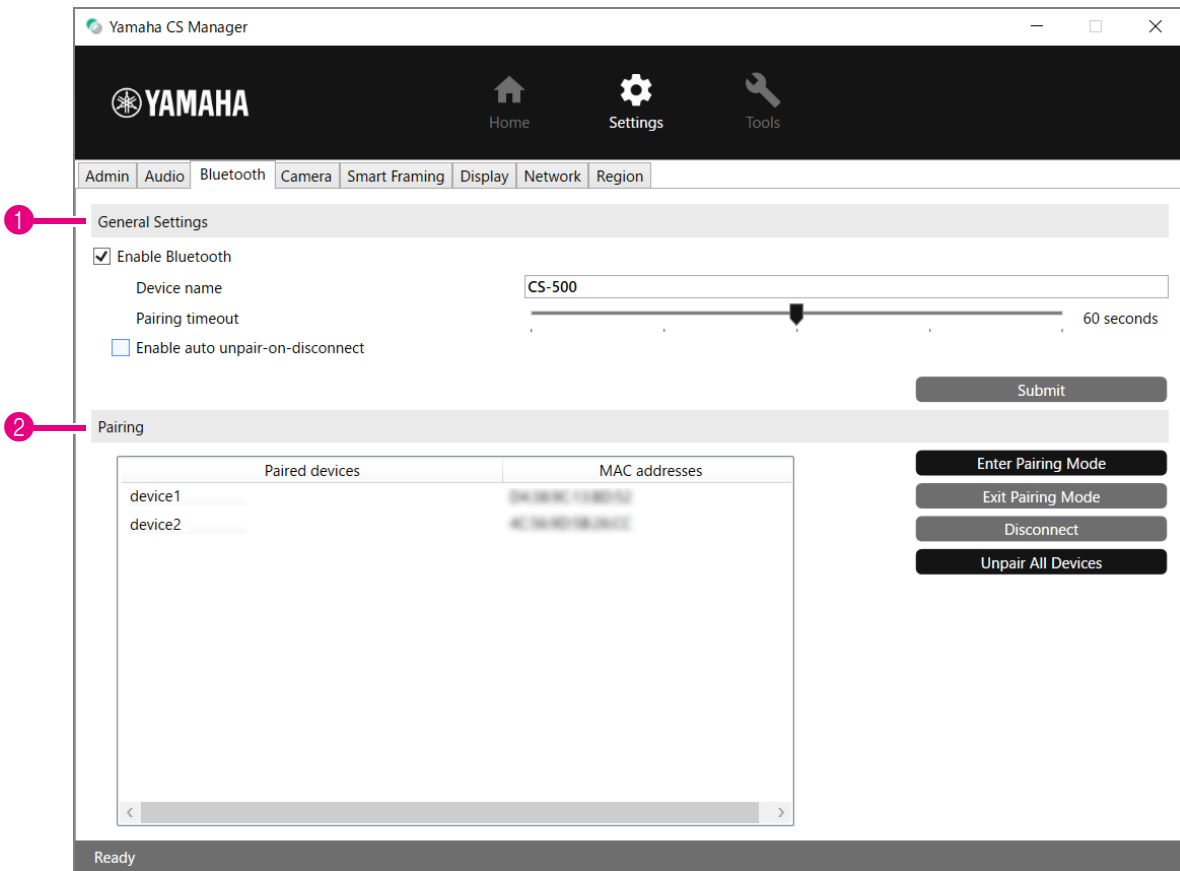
Yamaha CS Manager

YAMAHA

Home Settings Tools

| Admin | Audio | Bluetooth | Camera | Smart Framing | Display | Network | Region |

1 General Settings

Enable Bluetooth

Device name CS-500

Pairing timeout 60 seconds

Enable auto unpair-on-disconnect

Submit

2 Pairing

| Paired devices | MAC addresses |
|---|---|
| device1 | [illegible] |
| device2 | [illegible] |

Enter Pairing Mode

Exit Pairing Mode

Disconnect

Unpair All Devices

Ready